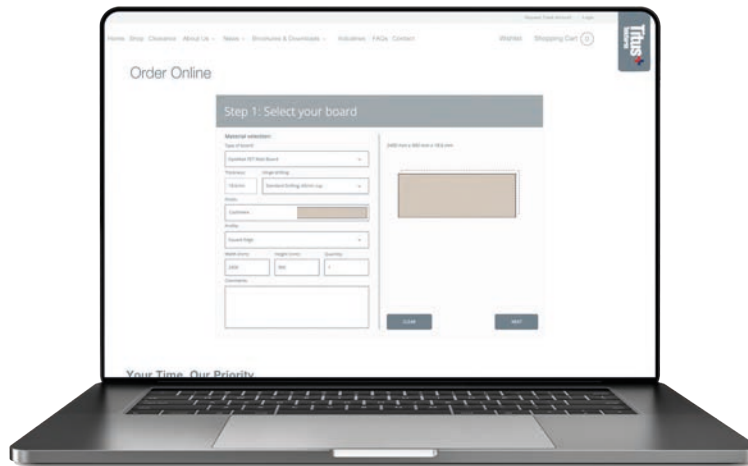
Request Trade Account | Login

Home Shop Clearance About Us News Brochures & Downloads Initiatives FAQs Contact

Wishlist Shopping Cart 0

Titus

Order Online

Step 1: Select your board

Material selection:

Type of board:

Standard MDF Matt Board

Thickness

18.0mm

Hinge drilling

Standard Drilling (45mm cup)

Finish

Cashmere

Profile

Square Edge

Width (mm)

2400

Height (mm)

900

Quantity

1

Comments

2400 mm x 900 mm x 18.0 mm

CLEAR

NEXT

Your Time, Our Priority